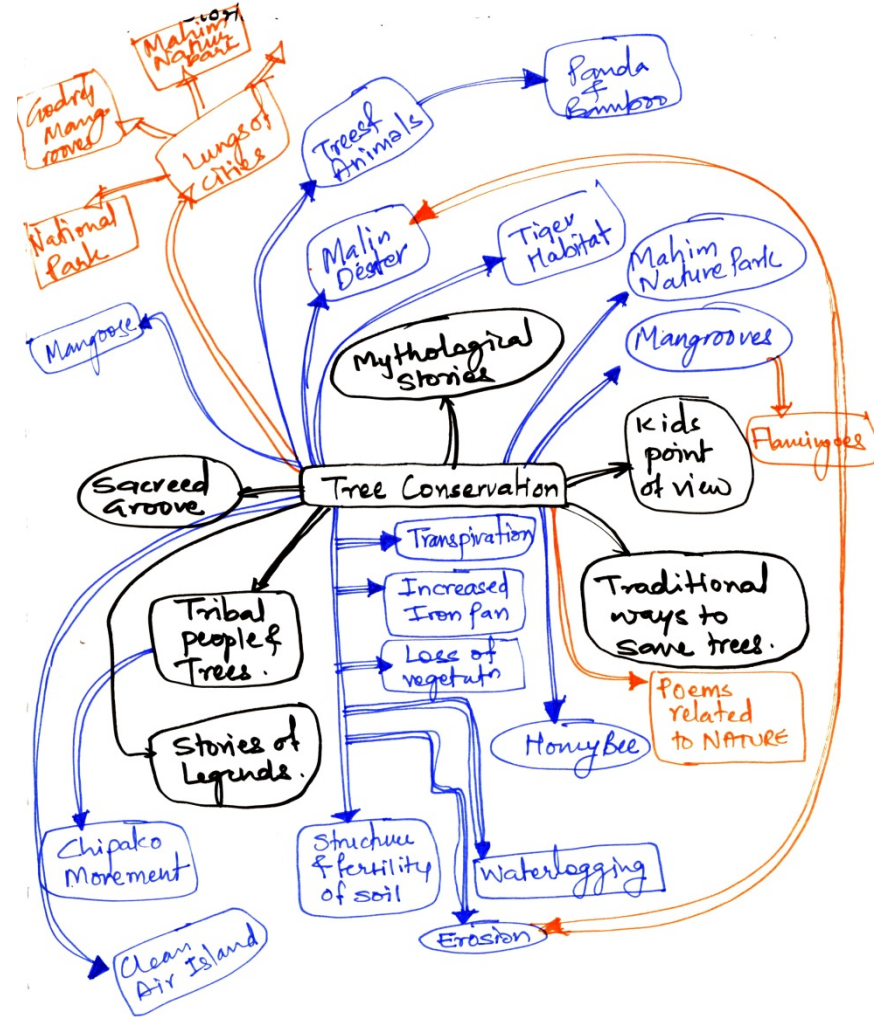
Mahim Nature Park

Godrej Mangrooves

Lungs of Cities

National Park

Trees & Animals

Panda & Bamboo

Malin Dester

Tiger Habitat

Mahim Nature Park

Mangoose

Mythological stories

Mangrooves

Flamingoes

Kids point of view

Sacreed Groove

Tree Conservation

Transpiration

Increased Iron pan

Loss of vegetatn

Traditional ways to save trees.

Tribal people & Trees.

Poems related to NATURE

Stories of Legends.

HonyBee

Chipako Movement

Structure & fertility of soil

Waterlogging

Erosion

Clean Air Island